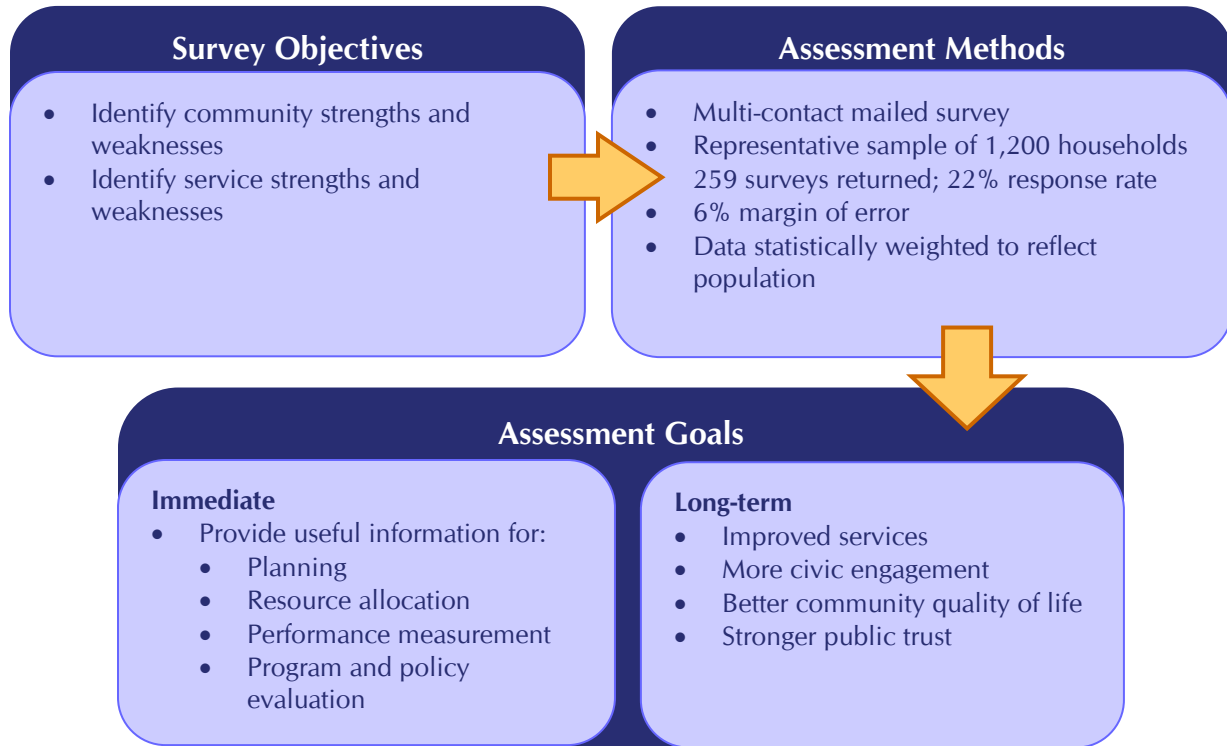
Survey Objectives

- Identify community strengths and weaknesses
- Identify service strengths and weaknesses

Assessment Methods

- Multi-contact mailed survey
- Representative sample of 1,200 households 259 surveys returned; 22% response rate
- 6% margin of error
- Data statistically weighted to reflect population

Assessment Goals

Immediate
- Provide useful information for:
  - Planning
  - Resource allocation
  - Performance measurement
  - Program and policy evaluation

Long-term
- Improved services
- More civic engagement
- Better community quality of life
- Stronger public trust